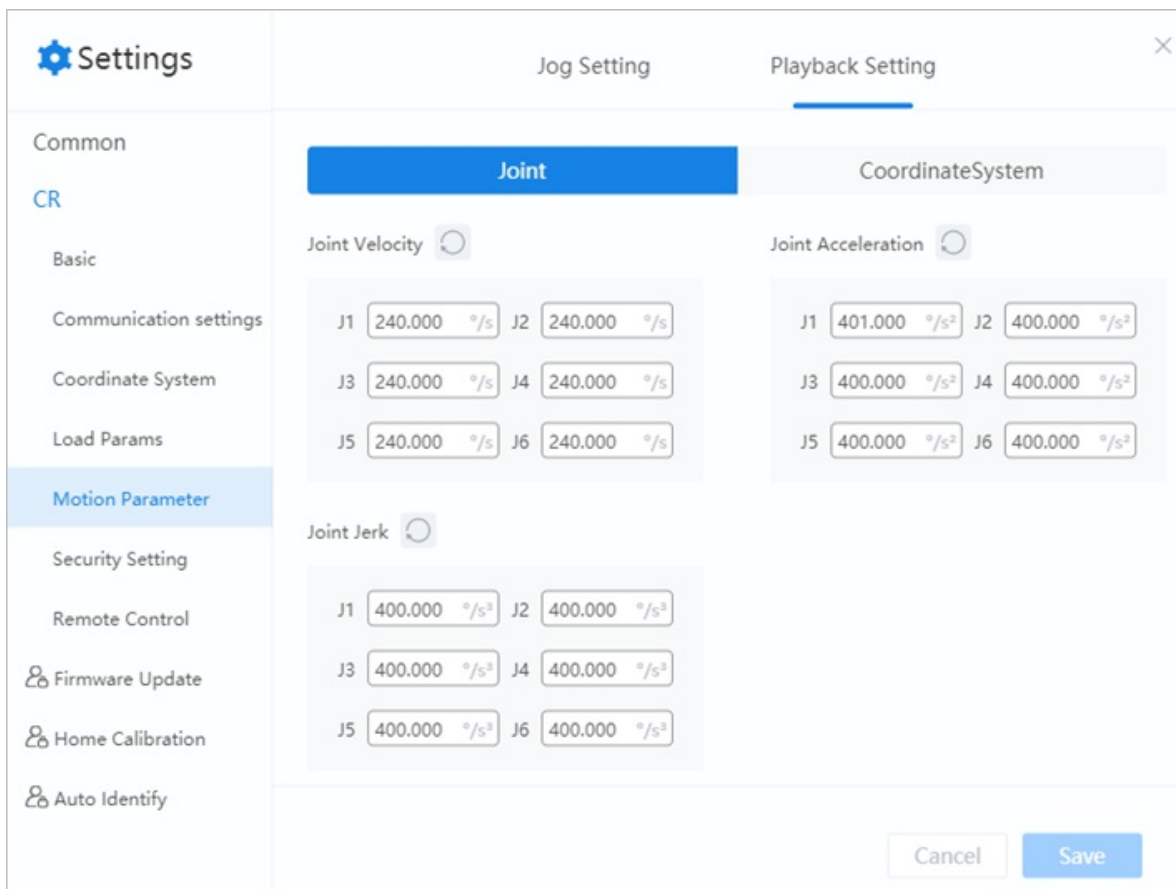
Settings

Common
CR
Basic
Communication settings
Coordinate System
Load Params
Motion Parameter
Security Setting
Remote Control
Firmware Update
Home Calibration
Auto Identify

Jog Setting
Playback Setting

×

Joint
CoordinateSystem

Joint Velocity

J1 240.000 °/s J2 240.000 °/s
J3 240.000 °/s J4 240.000 °/s
J5 240.000 °/s J6 240.000 °/s

Joint Acceleration

J1 401.000 °/s² J2 400.000 °/s²
J3 400.000 °/s² J4 400.000 °/s²
J5 400.000 °/s² J6 400.000 °/s²

Joint Jerk

J1 400.000 °/s³ J2 400.000 °/s³
J3 400.000 °/s³ J4 400.000 °/s³
J5 400.000 °/s³ J6 400.000 °/s³

Cancel
Save